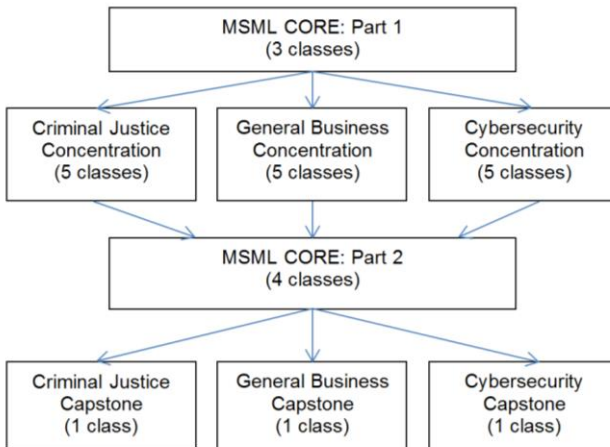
MSML CORE: Part 1
(3 classes)

Criminal Justice Concentration (5 classes)

General Business Concentration (5 classes)

Cybersecurity Concentration (5 classes)

MSML CORE: Part 2
(4 classes)

Criminal Justice Capstone (1 class)

General Business Capstone (1 class)

Cybersecurity Capstone (1 class)